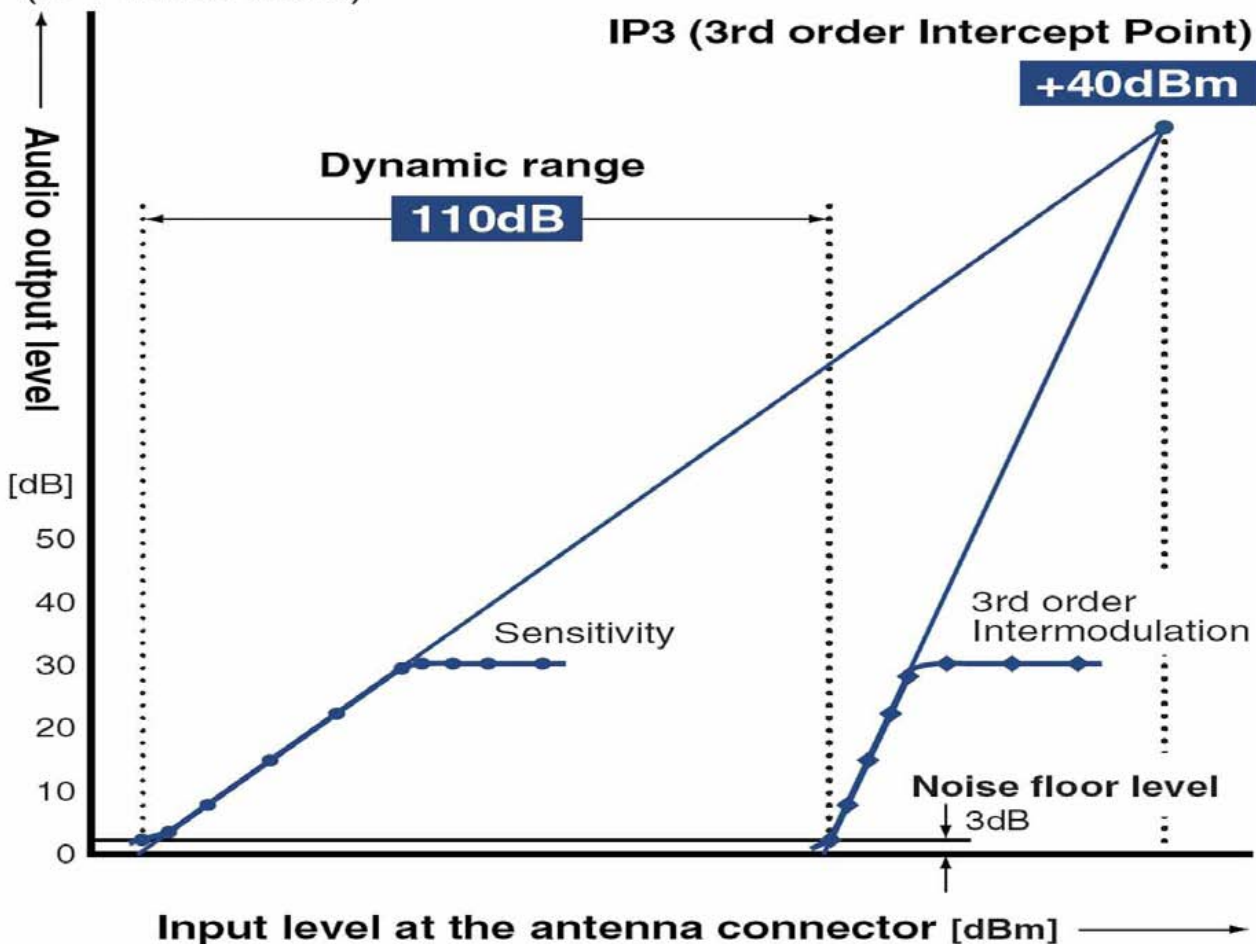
IP3 (3rd order Intercept Point)
+40dBm

Dynamic range
110dB

Audio output level

[dB]
50
40
30
20
10
0

Sensitivity

3rd order Intermodulation

Noise floor level
3dB

Input level at the antenna connector [dBm]